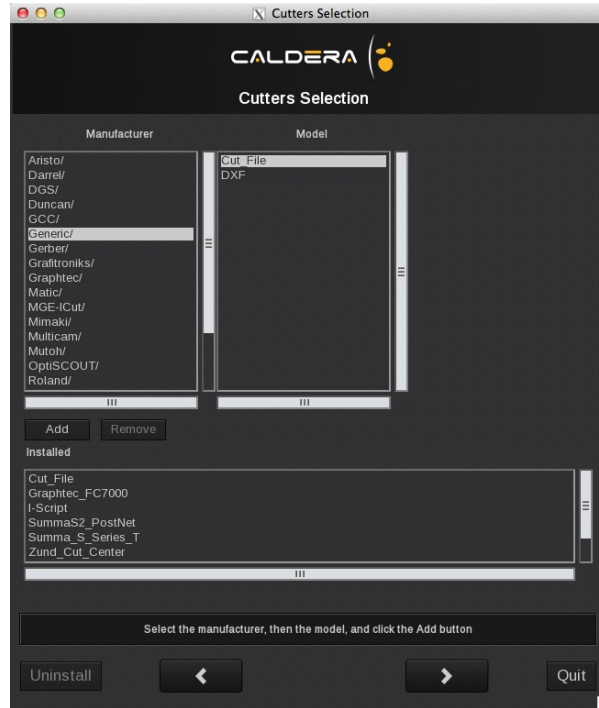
Cutters Selection

CALDERA

Cutters Selection

Manufacturer

Aristo/
Darrel/
DGS/
Duncan/
GCC/
Generic/
Gerber/
Grafitroniks/
Graphtec/
Matic/
MGE-ICut/
Mimaki/
Multicam/
Mutoh/
OptiSCOUT/
Roland/

Model

Cut_File
DXF

Add
Remove

Installed

Cut_File
Graphtec_FC7000
I-Script
SummaS2_PostNet
Summa_S_Series_T
Zund_Cut_Center

Select the manufacturer, then the model, and click the Add button

Uninstall
<
>
Quit